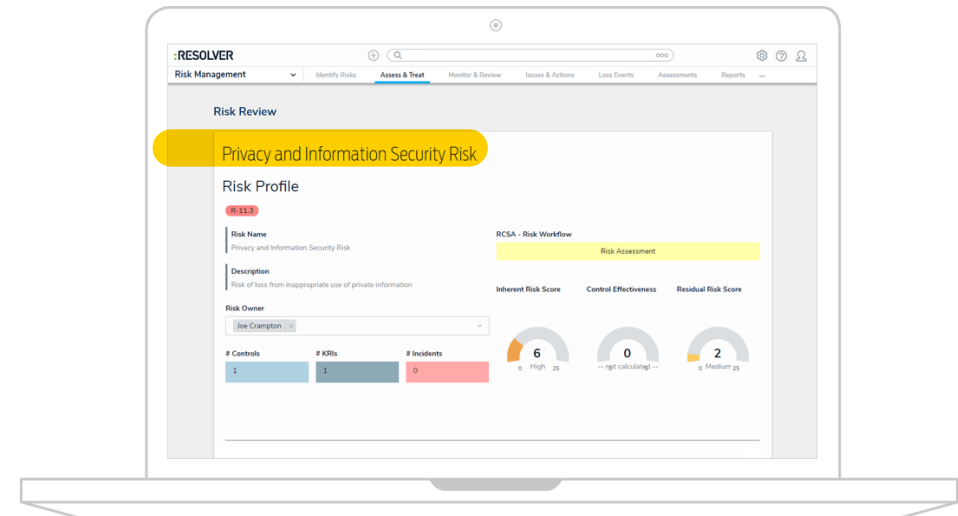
:RESOLVER

Risk Management

Identify Risks | Assess & Treat | Monitor & Review | Issues & Actions | Loss Events | Assessments | Reports | ...

Risk Review

Privacy and Information Security Risk

Risk Profile

R-11.3

Risk Name
Privacy and Information Security Risk

Description
Risk of loss from inappropriate use of private information

Risk Owner
Joe Crampton ×

# Controls
1

# KRIs
1

# Incidents
0

RCSA - Risk Workflow
Risk Assessment

Inherent Risk Score
6
0 High 25

Control Effectiveness
0
-- not calculated --

Residual Risk Score
2
0 Medium 25